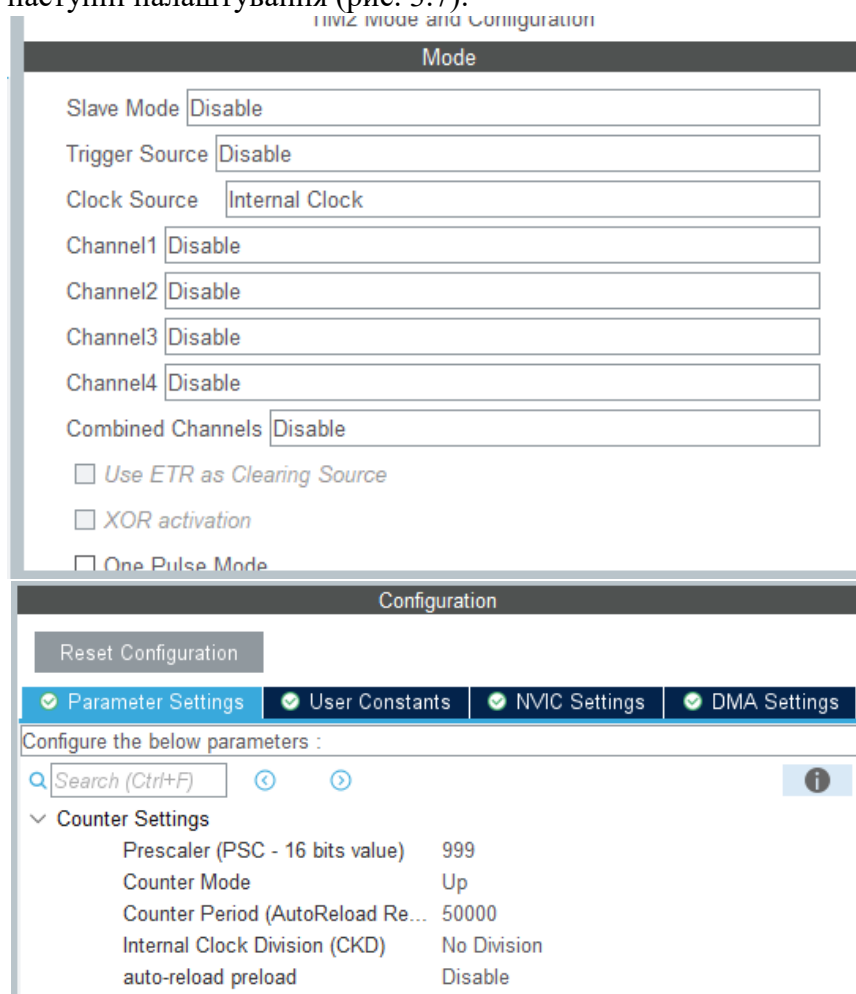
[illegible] (рис. 3.7).

TIM2 Mode and Configuration

Mode

Slave Mode Disable

Trigger Source Disable

Clock Source Internal Clock

Channel1 Disable

Channel2 Disable

Channel3 Disable

Channel4 Disable

Combined Channels Disable

Use ETR as Clearing Source

XOR activation

One Pulse Mode

Configuration

Reset Configuration

Parameter Settings | User Constants | NVIC Settings | DMA Settings

Configure the below parameters :

Search (Ctrl+F)

Counter Settings

| | |
|---|---|
| Prescaler (PSC - 16 bits value) | 999 |
| Counter Mode | Up |
| Counter Period (AutoReload Re... | 50000 |
| Internal Clock Division (CKD) | No Division |
| auto-reload preload | Disable |